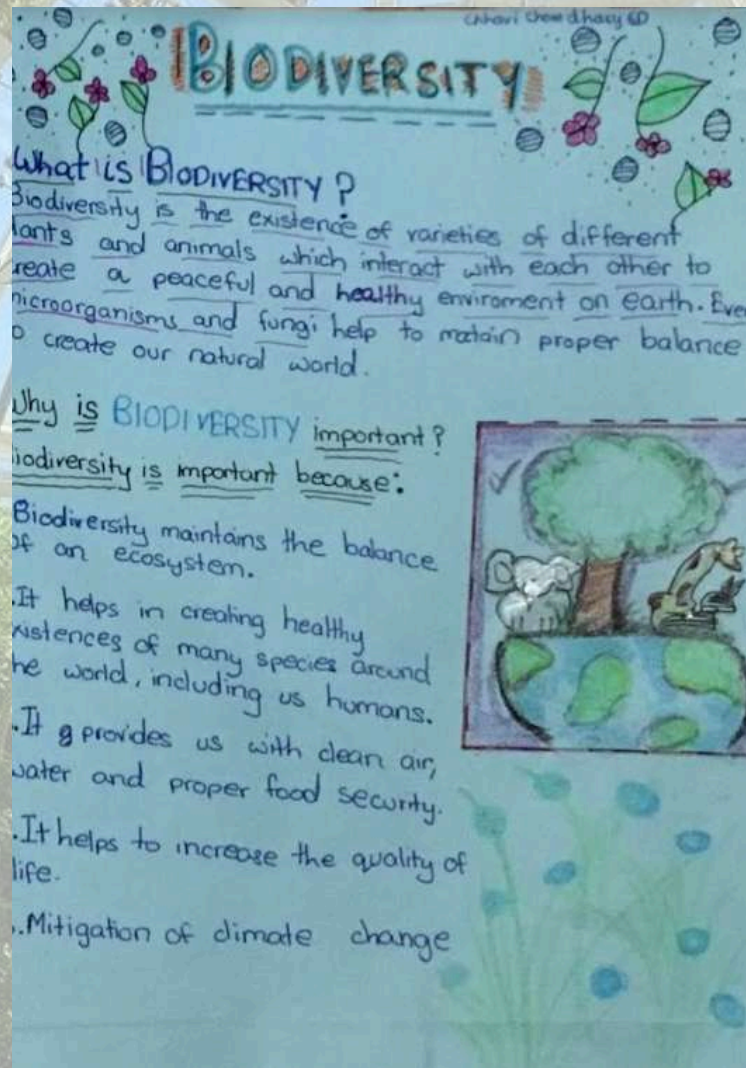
BIODIVERSITY

Chhavi Choudhary 6D

What is BIODIVERSITY?
Biodiversity is the existence of varieties of different lants and animals which interact with each other to reate a peaceful and healthy enviroment on earth. Eve microorganisms and fungi help to matain proper balance o create our natural world.

Why is BIODIVERSITY important?
iodiversity is important because:

Biodiversity maintains the balance of an ecosystem.

.It helps in creating healthy xistences of many species around he world, including us humans.

.It g provides us with clean air, water and proper food security.

.It helps to increase the quality of life.

.Mitigation of climate change